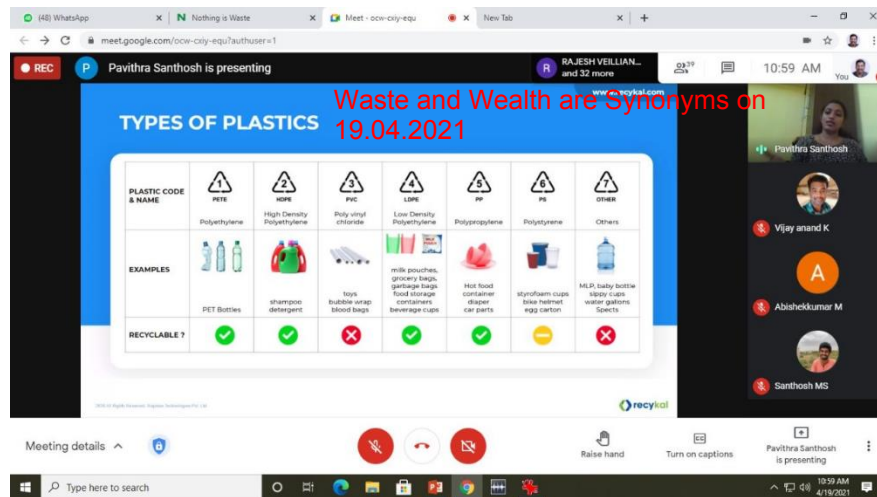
(48) WhatsApp | Nothing is Waste | Meet - ocw-cxiy-equ | New Tab

meet.google.com/ocw-cxiy-equ?authuser=1

REC

P Pavithra Santhosh is presenting

R RAJESH VEILLIAN... and 32 more

39

10:59 AM

You

Waste and Wealth are Synonyms on 19.04.2021

www.recykal.com

TYPES OF PLASTICS

| PLASTIC CODE & NAME | 1 PETE Polyethylene | 2 HDPE High Density Polyethylene | 3 PVC Poly vinyl chloride | 4 LDPE Low Density Polyethylene | 5 PP Polypropylene | 6 PS Polystyrene | 7 OTHER Others |
|---|---|---|---|---|---|---|---|
| EXAMPLES | PET Bottles | shampoo detergent | toys bubble wrap blood bags | milk pouches, grocery bags, garbage bags food storage containers beverage cups | Hot food container diaper car parts | styrofoam cups bike helmet egg carton | MLP, baby bottle sippy cups water gallons Spects |
| RECYCLABLE ? | ✓ | ✓ | ✗ | ✓ | ✓ | – | ✗ |

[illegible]

recykal

Pavithra Santhosh

Vijay anand K

A

Abishekkumar M

Santhosh MS

Meeting details

Raise hand

Turn on captions

Pavithra Santhosh is presenting

Type here to search

10:59 AM 4/19/2021